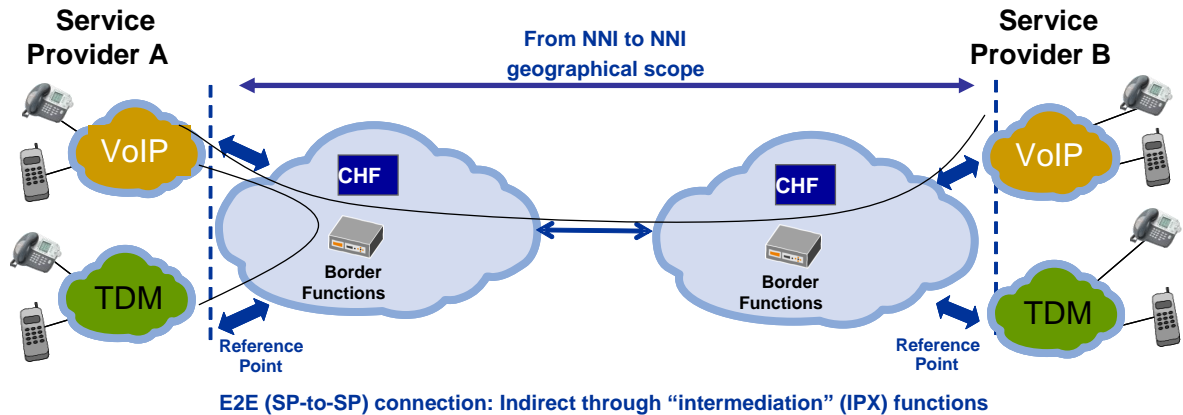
Service Provider A

From NNI to NNI geographical scope

Service Provider B

VoIP

CHF

CHF

VoIP

TDM

Border Functions

Border Functions

TDM

Reference Point

Reference Point

E2E (SP-to-SP) connection: Indirect through “intermediation” (IPX) functions